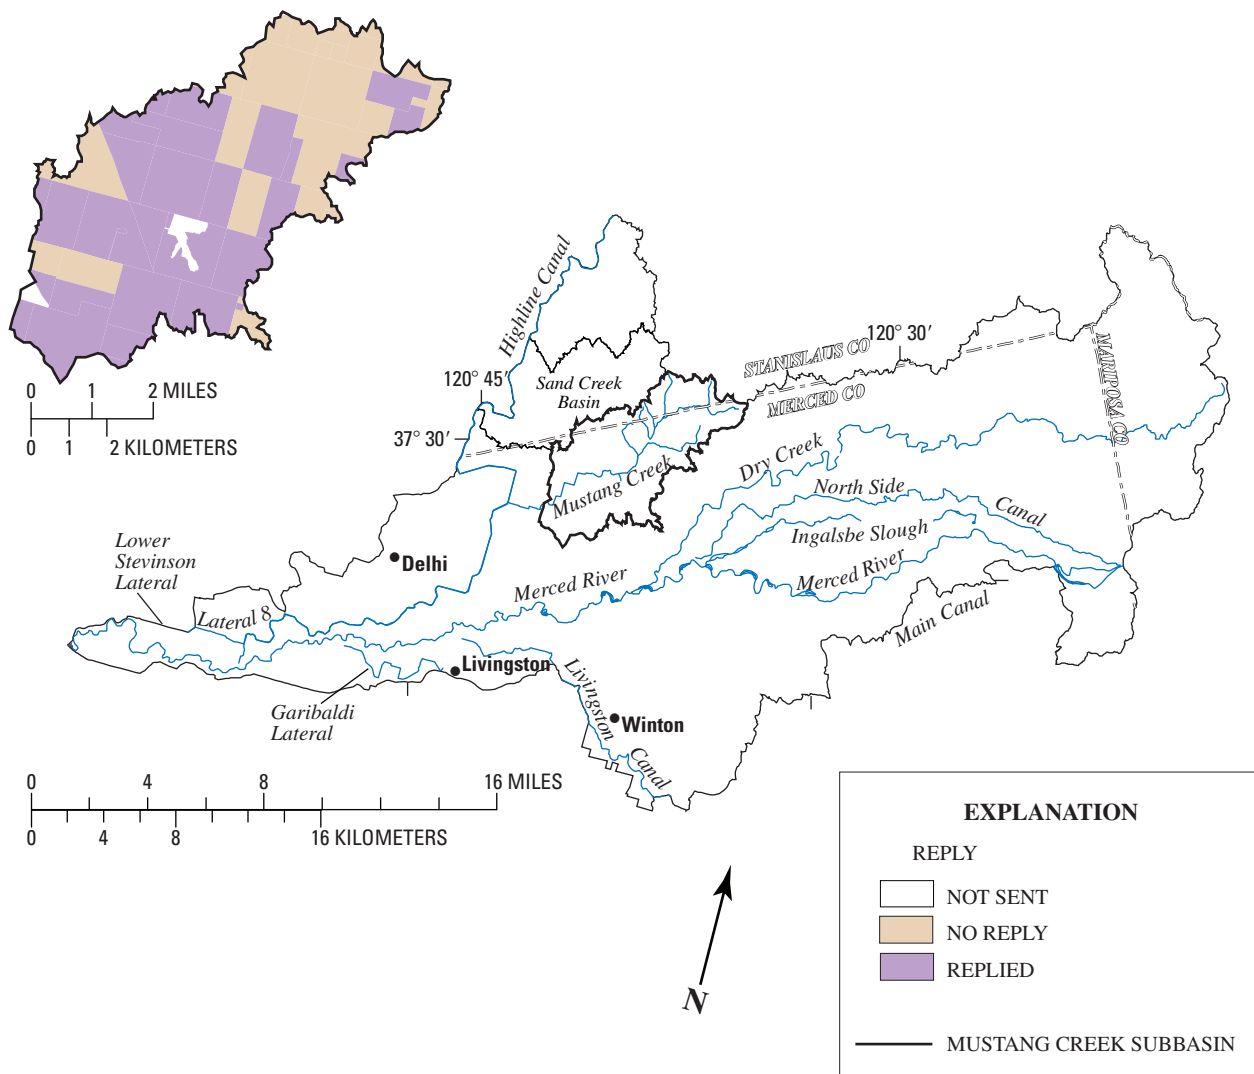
0 1 2 MILES
0 1 2 KILOMETERS

Highline Canal
Sand Creek Basin
120° 45′
37° 30′
120° 30′
STANISLAUS CO
MERCED CO
MARIPOSA CO
Mustang Creek
Dry Creek
North Side
Canal
Ingalsbe Slough
Merced River
Merced River
Main Canal
Delhi
Lower Stevinson Lateral
Lateral 8
Livingston
Livingston Canal
Winton
Garibaldi Lateral

0 4 8 16 MILES
0 4 8 16 KILOMETERS

N

EXPLANATION
REPLY
NOT SENT
NO REPLY
REPLIED
MUSTANG CREEK SUBBASIN